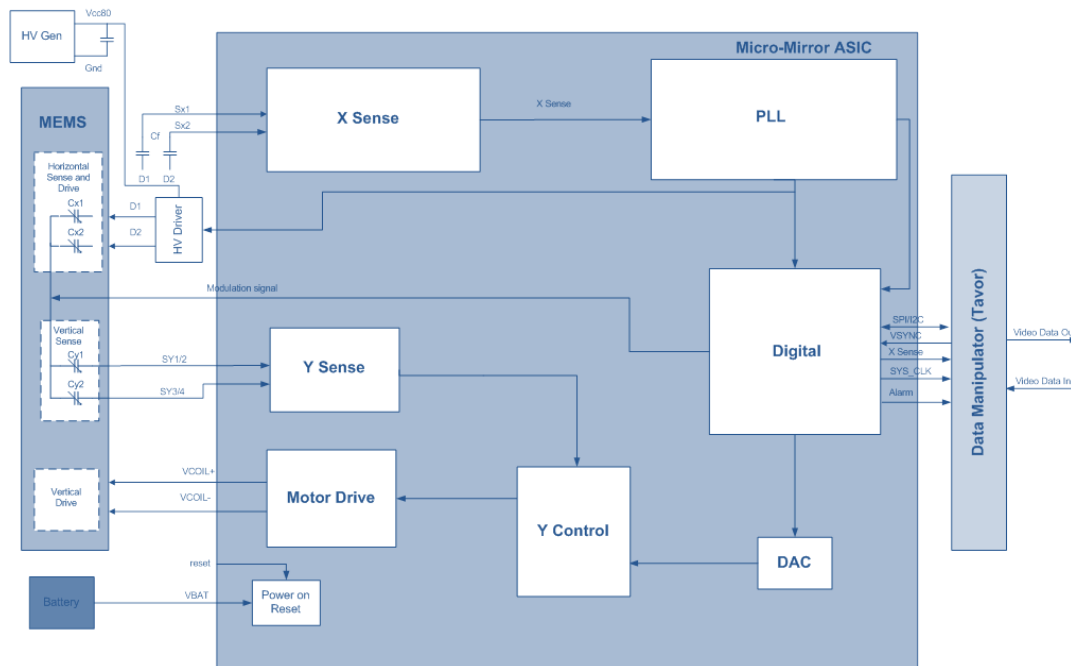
HV Gen
Vcc80
Gnd
Micro-Mirror ASIC
MEMS
Sx1
Sx2
Cf
D1
D2
X Sense
X Sense
PLL
Horizontal Sense and Drive
Cx1
Cx2
D1
D2
HV Driver
Modulation signal
Vertical Sense
Cy1
Cy2
SY1/2
SY3/4
Y Sense
Digital
SPI/I2C
VSYNC
X Sense
SYS_CLK
Alarm
Data Manipulator (Tavor)
Video Data Ou
Video Data In
Vertical Drive
VCOIL+
VCOIL-
Motor Drive
Y Control
DAC
reset
Battery
VBAT
Power on Reset